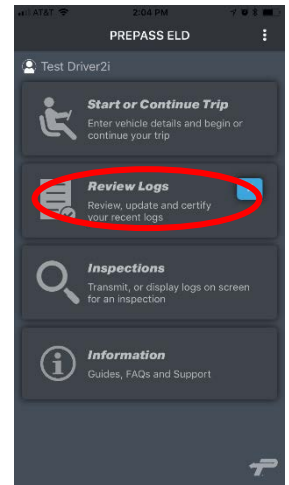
AT&T 2:04 PM

PREPASS ELD

Test Driver2i

Start or Continue Trip
Enter vehicle details and begin or continue your trip

Review Logs
Review, update and certify your recent logs

Inspections
Transmit, or display logs on screen for an inspection

Information
Guides, FAQs and Support